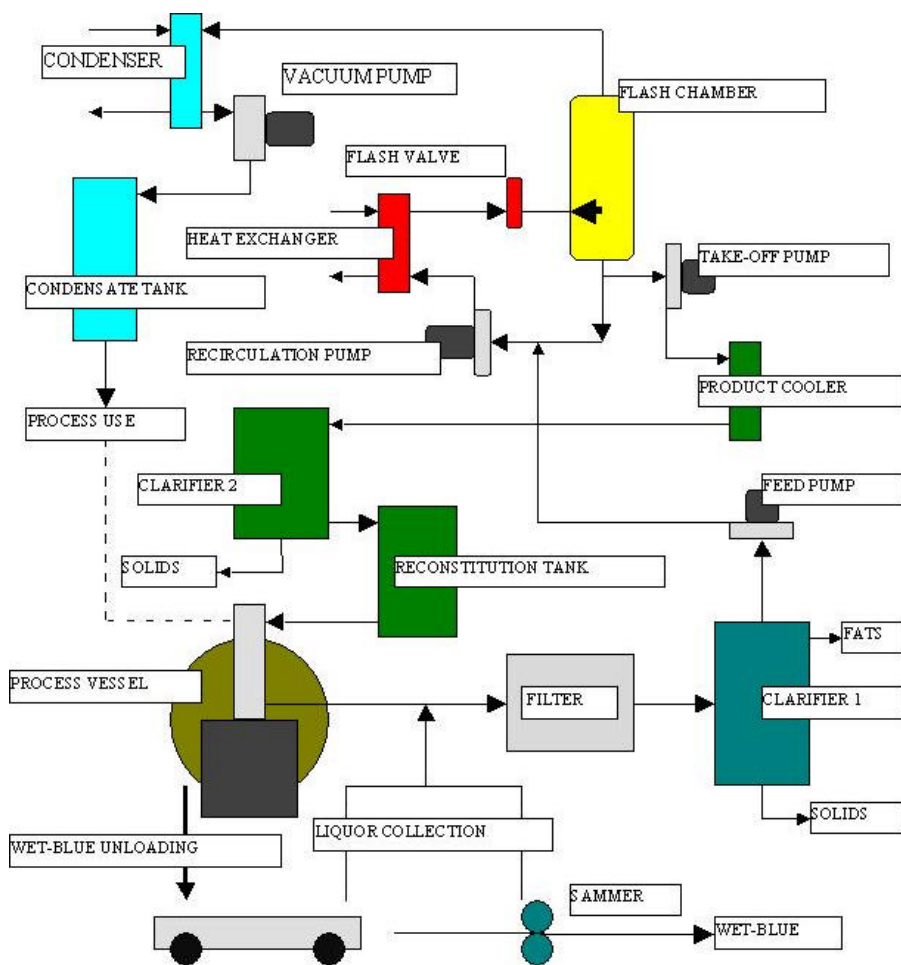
CONDENSER

VACUUM PUMP

FLASH CHAMBER

FLASH VALVE

HEAT EXCHANGER

TAKE-OFF PUMP

CONDENS ATE TANK

RECIRCULATION PUMP

PRODUCT COOLER

PROCESS US E

CLARIFIER 2

FEED PUMP

S OLIDS

RECONSTITUTION TANK

FATS

PROCESS VESS EL

FILTER

CLARIFIER 1

SOLIDS

LIQUOR COLLECTION

WET-BLUE UNLOADING

S AMMER

WET-BLUE